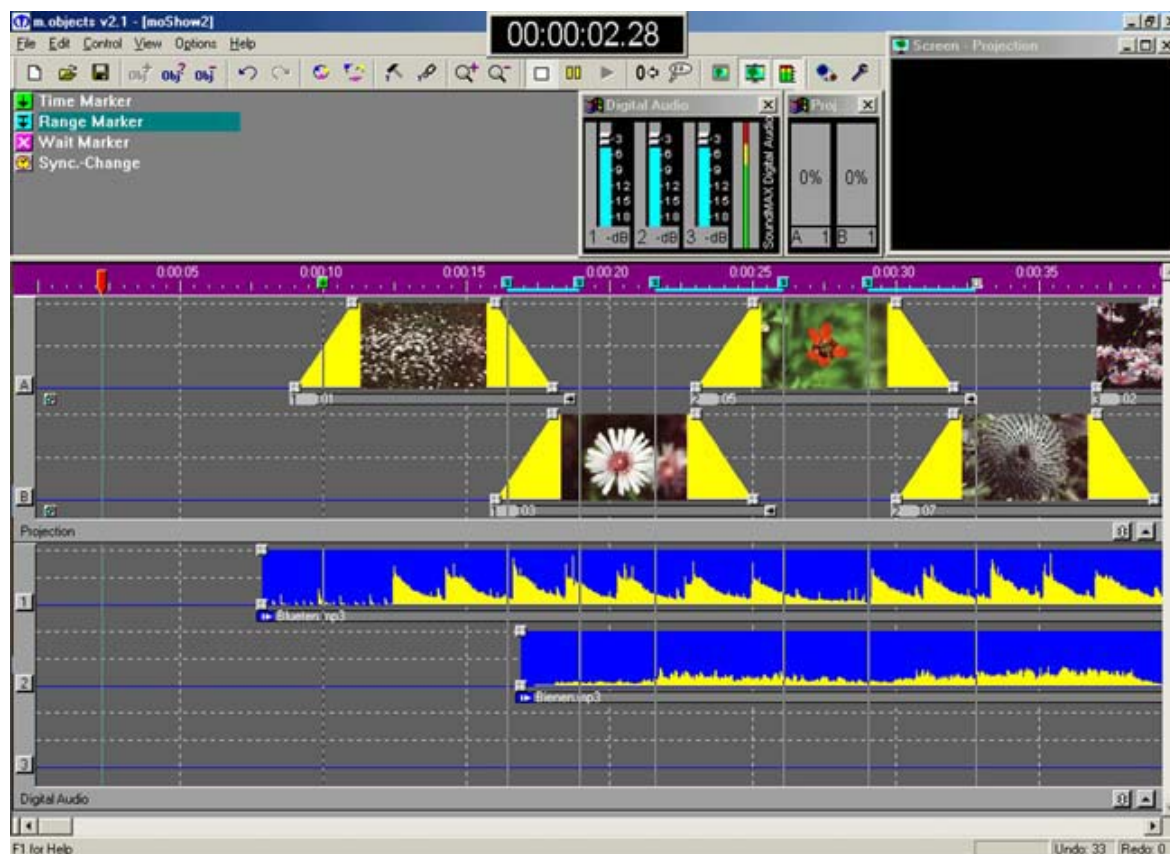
m.objects v2.1 - [moShow2]

File Edit Control View Options Help

00:00:02.28

Screen - Projection

Time Marker
Range Marker
Wait Marker
Sync.-Change

Digital Audio

3
6
9
12
15
18
1 -dB

3
6
9
12
15
18
2 -dB

3
6
9
12
15
18
3 -dB

SoundMAX Digital Audio

Proj

0%
0%
A 1
B 1

0:00:05 0:00:10 0:00:15 0:00:20 0:00:25 0:00:30 0:00:35

A

1 01
2 05
3 02

B

1 03
2 07

Projection

1

Blueten.mp3

2

Bienen.mp3

3

Digital Audio

F1 for Help

Undo: 33 Redo: 0